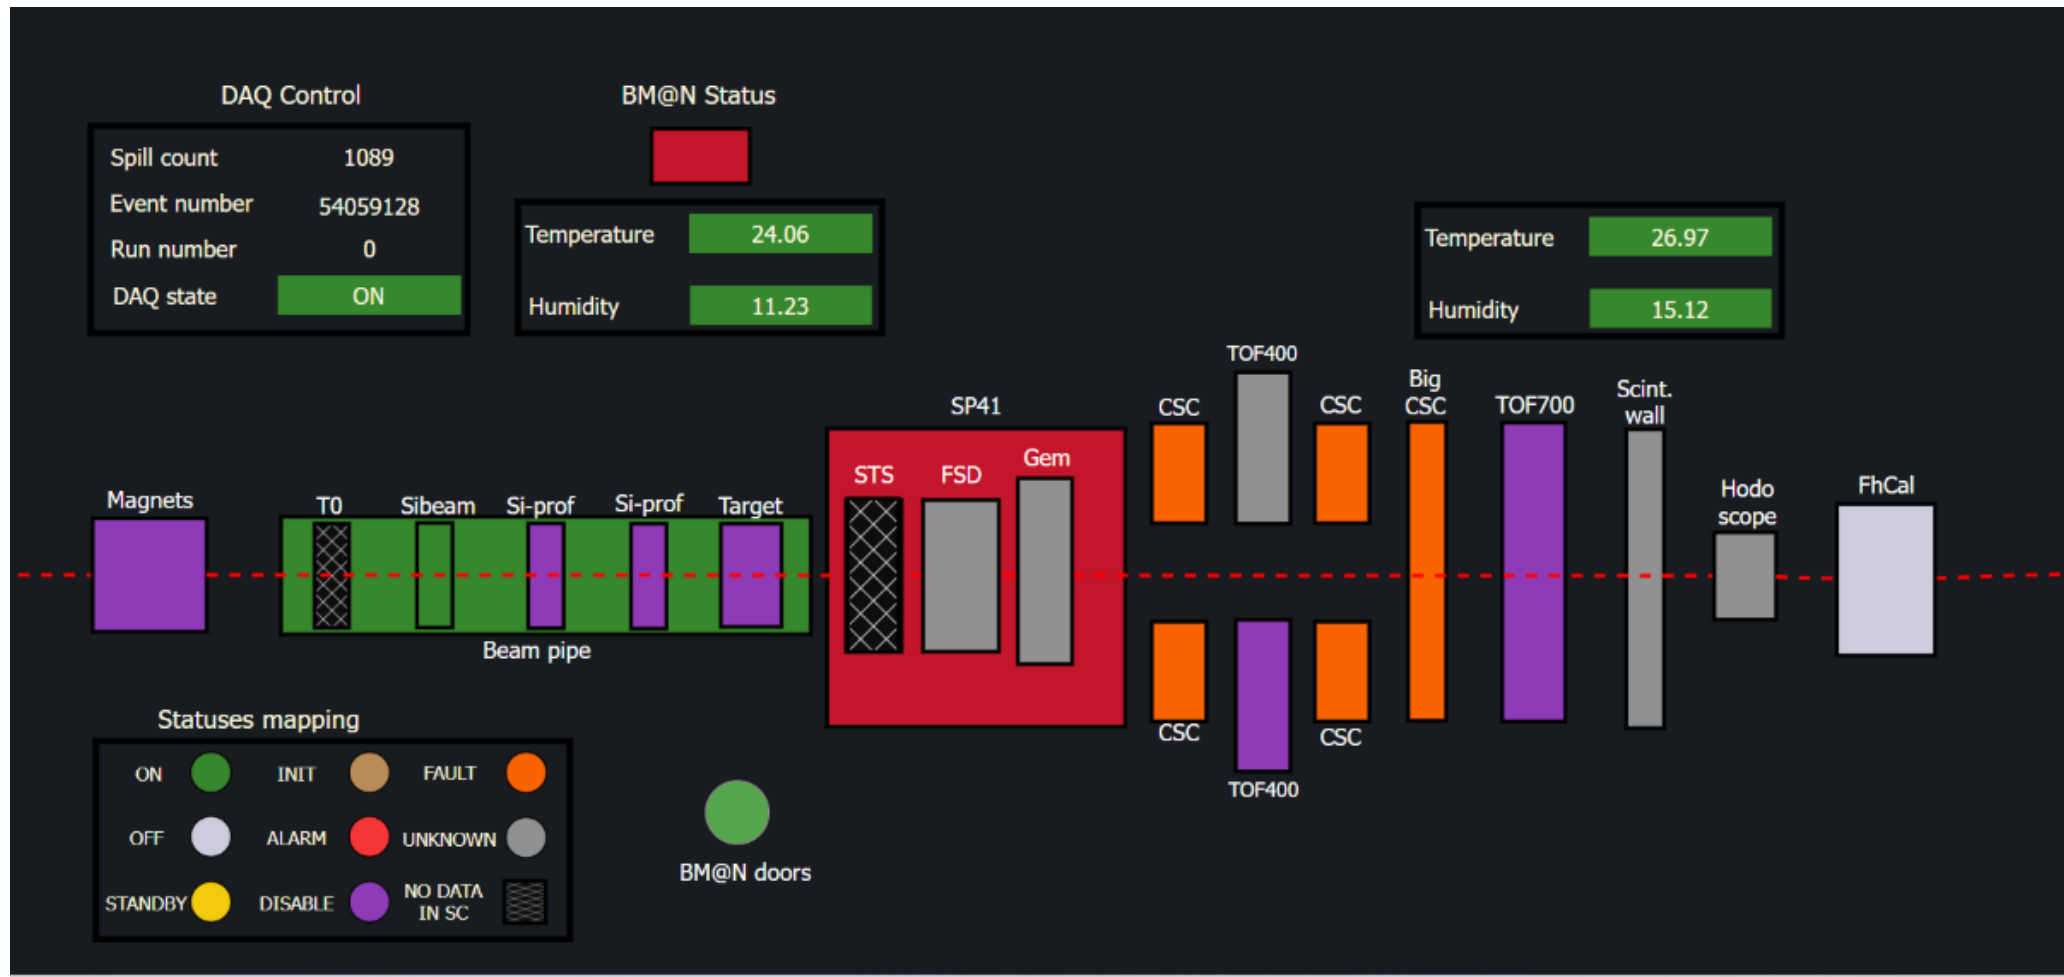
DAQ Control

| Spill count | 1089 |
|---|---|
| Event number | 54059128 |
| Run number | 0 |
| DAQ state | ON |

BM@N Status

| Temperature | 24.06 |
|---|---|
| Humidity | 11.23 |

| Temperature | 26.97 |
|---|---|
| Humidity | 15.12 |

TOF400

SP41

CSC

CSC

Big CSC

TOF700

Scint. wall

STS

FSD

Gem

Hodo scope

FhCal

Magnets

T0

Sibeam

Si-prof

Si-prof

Target

Beam pipe

CSC

CSC

TOF400

Statuses mapping

| ON | INIT | FAULT |
|---|---|---|
| OFF | ALARM | UNKNOWN |
| STANDBY | DISABLE | NO DATA IN SC |

BM@N doors